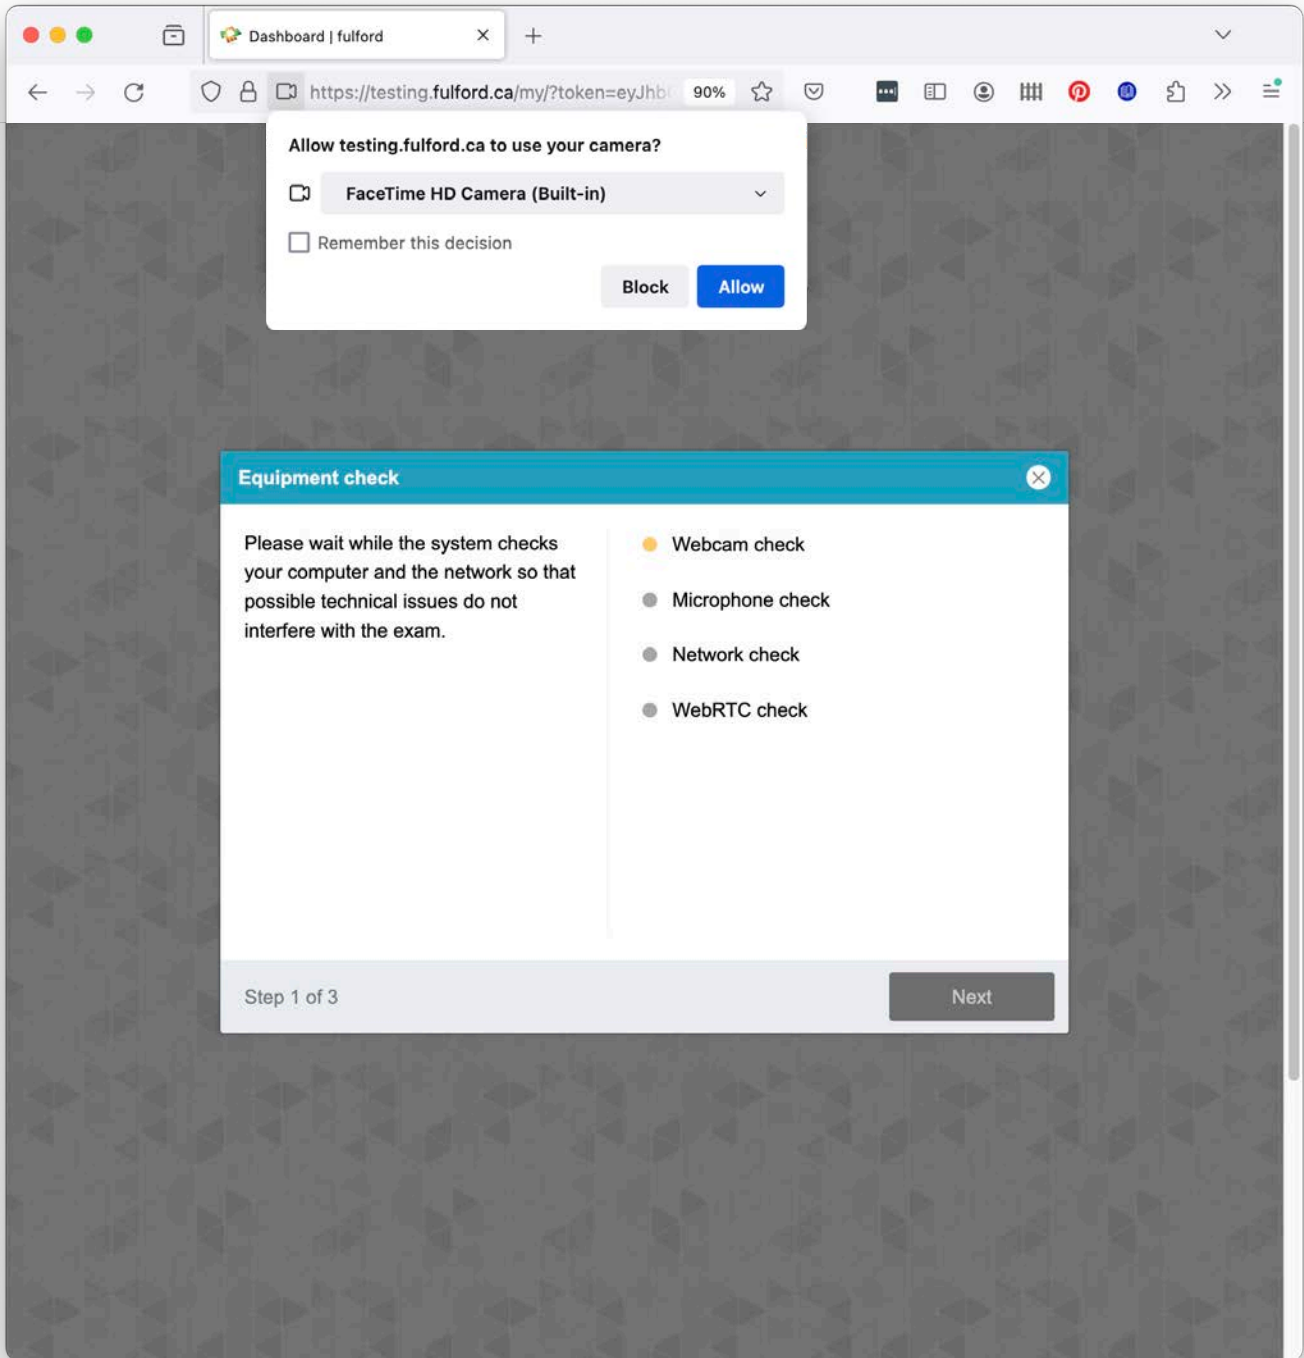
Dashboard | fulford

https://testing.fulford.ca/my/?token=eyJhb

90%

Allow testing.fulford.ca to use your camera?

FaceTime HD Camera (Built-in)

Remember this decision

Block

Allow

Equipment check

Please wait while the system checks your computer and the network so that possible technical issues do not interfere with the exam.

Webcam check

Microphone check

Network check

WebRTC check

Step 1 of 3

Next